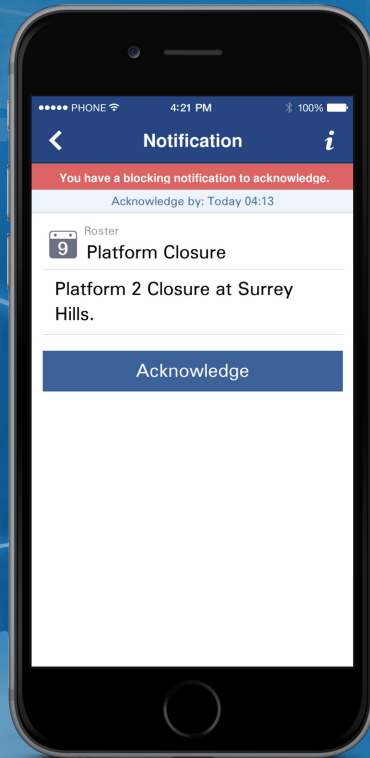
●●●●● PHONE 4:21 PM 100%

<

Notification

i

You have a blocking notification to acknowledge.

Acknowledge by: Today 04:13

9

Roster

Platform Closure

Platform 2 Closure at Surrey Hills.

Acknowledge